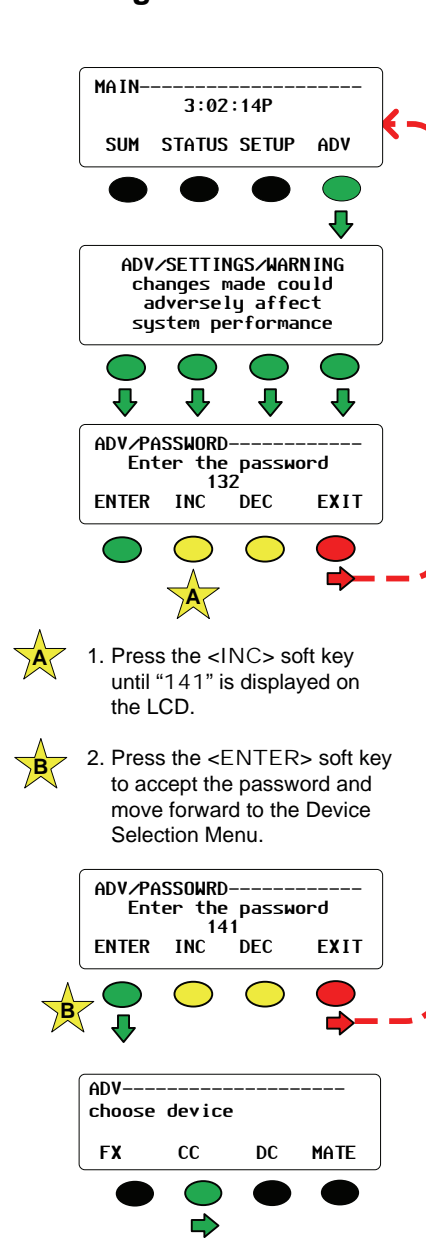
MAIN--------------------
3:02:14P
SUM STATUS SETUP ADV

ADV/SETTINGS/WARNING
changes made could
adversely affect
system performance

ADV/PASSWORD------------
Enter the password
132
ENTER INC DEC EXIT

A

A 1. Press the <INC> soft key until "141" is displayed on the LCD.

B 2. Press the <ENTER> soft key to accept the password and move forward to the Device Selection Menu.

ADV/PASSOWRD------------
Enter the password
141
ENTER INC DEC EXIT

B

ADV--------------------
choose device
FX CC DC MATE